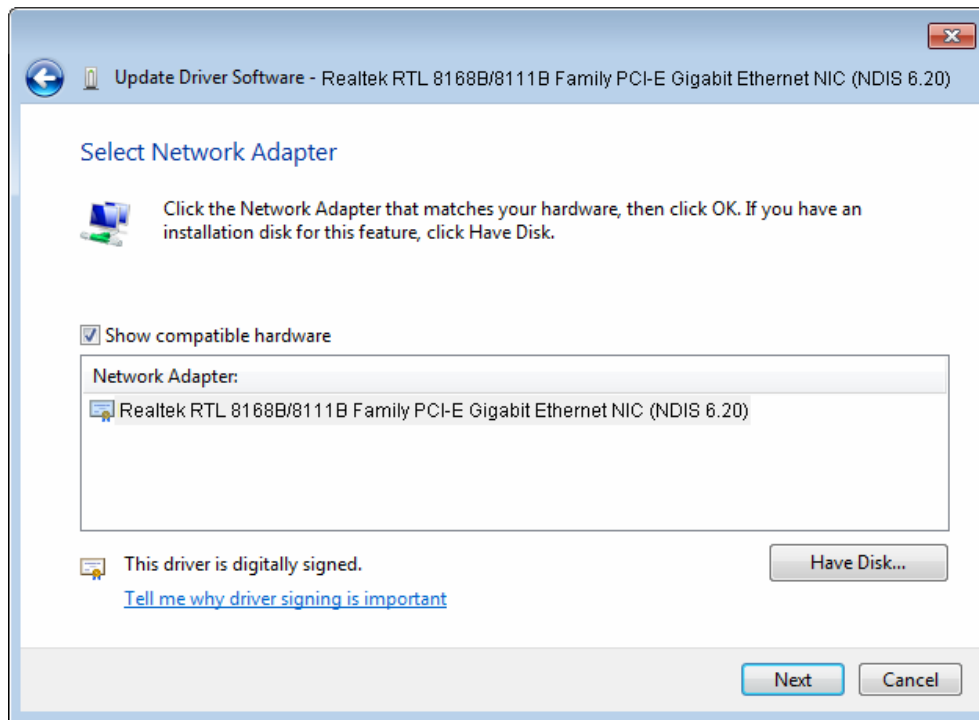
Update Driver Software - Realtek RTL 8168B/8111B Family PCI-E Gigabit Ethernet NIC (NDIS 6.20)

Select Network Adapter

Click the Network Adapter that matches your hardware, then click OK. If you have an installation disk for this feature, click Have Disk.

Show compatible hardware

Network Adapter:

Realtek RTL 8168B/8111B Family PCI-E Gigabit Ethernet NIC (NDIS 6.20)

This driver is digitally signed.

Tell me why driver signing is important

Have Disk...

Next

Cancel